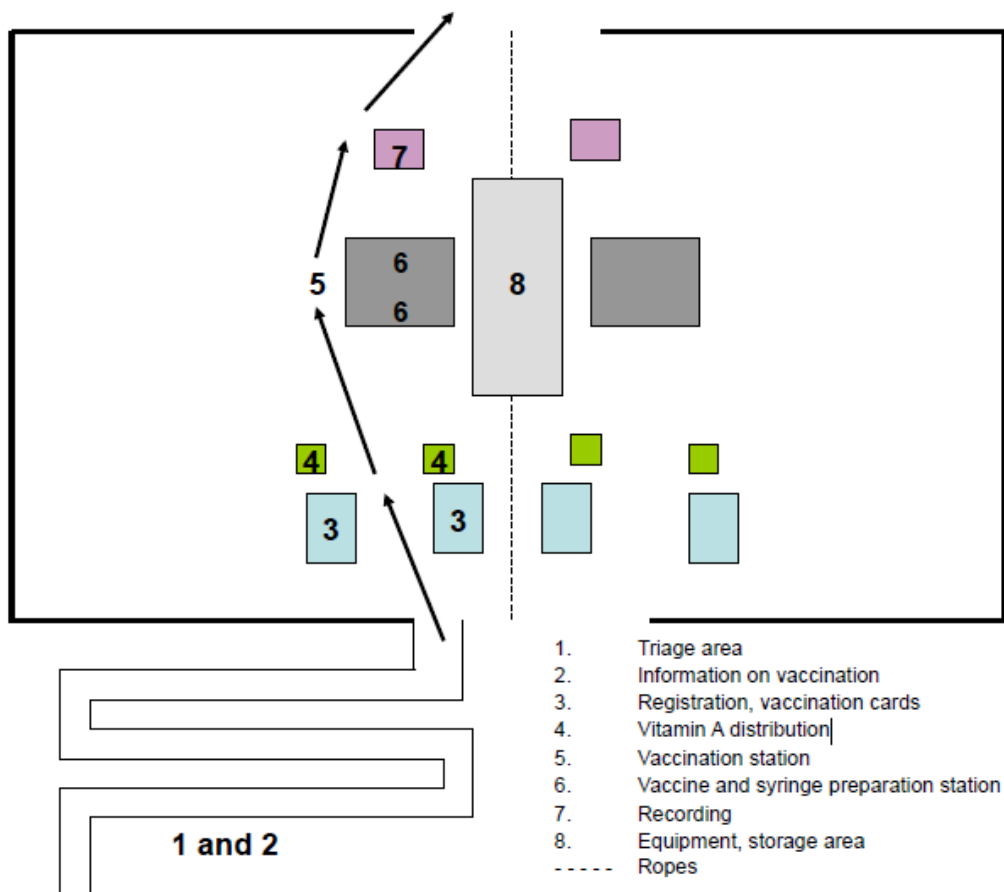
7

5

6

6

8

4

4

3

3

1 and 2

1. Triage area
2. Information on vaccination
3. Registration, vaccination cards
4. Vitamin A distribution
5. Vaccination station
6. Vaccine and syringe preparation station
7. Recording
8. Equipment, storage area
----- Ropes